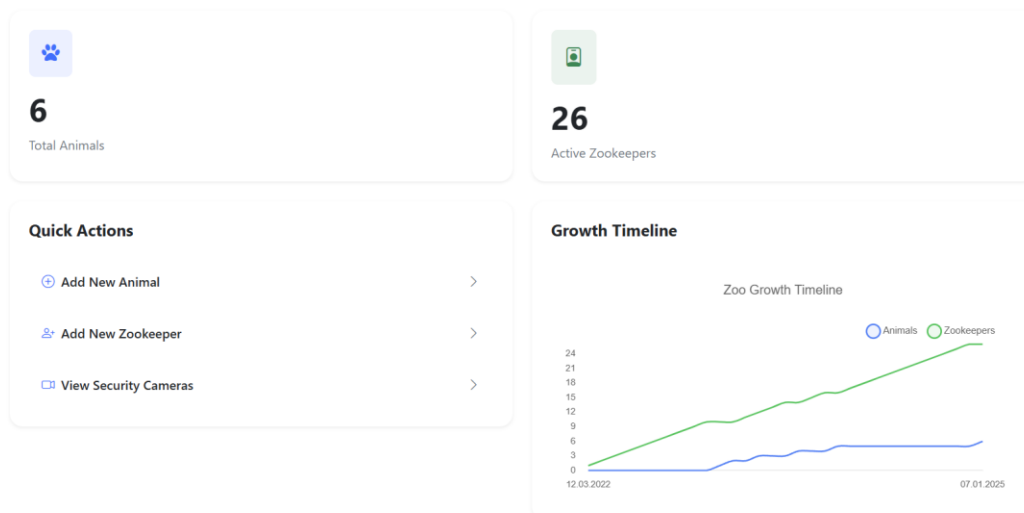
6

Total Animals

26

Active Zookeepers

Quick Actions

Add New Animal

Add New Zookeeper

View Security Cameras

Growth Timeline

Zoo Growth Timeline

Animals Zookeepers

24
21
18
15
12
9
6
3
0

12.03.2022

07.01.2025